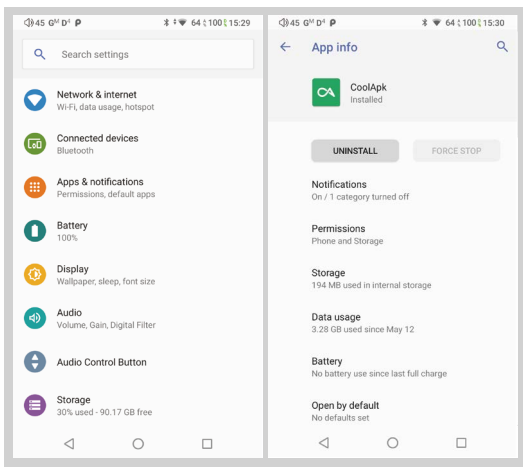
45 G D P 64 100 15:29

Search settings

Network & internet
Wi-Fi, data usage, hotspot

Connected devices
Bluetooth

Apps & notifications
Permissions, default apps

Battery
100%

Display
Wallpaper, sleep, font size

Audio
Volume, Gain, Digital Filter

Audio Control Button

Storage
30% used - 90.17 GB free

45 G D P 64 100 15:30

App info

CoolApk
Installed

UNINSTALL

FORCE STOP

Notifications
On / 1 category turned off

Permissions
Phone and Storage

Storage
194 MB used in internal storage

Data usage
3.28 GB used since May 12

Battery
No battery use since last full charge

Open by default
No defaults set